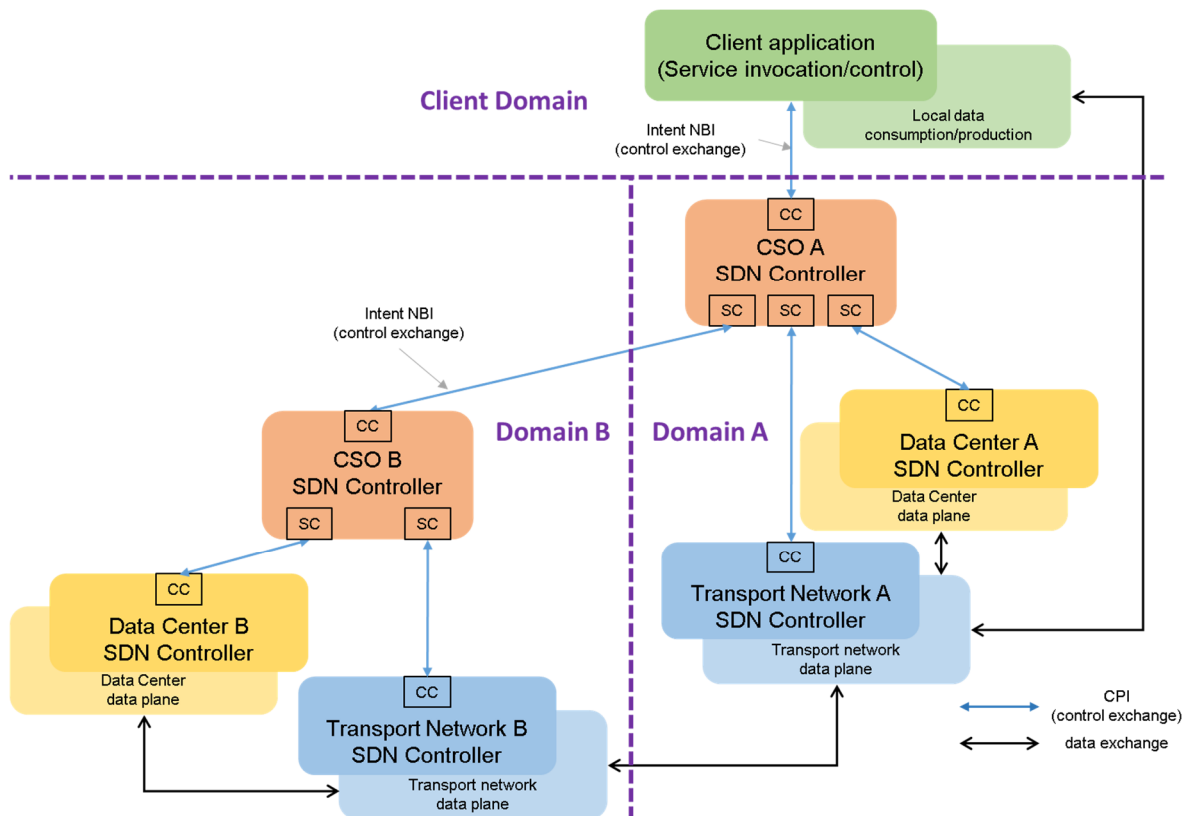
Client application
(Service invocation/control)

Local data
consumption/production

Client Domain

Intent NBI
(control exchange)

CC
CSO A
SDN Controller
SC SC SC

Intent NBI
(control exchange)

CC
CSO B
SDN Controller
SC SC

Domain B

Domain A

CC
Data Center A
SDN Controller
Data Center
data plane

CC
Transport Network A
SDN Controller
Transport network
data plane

CC
Data Center B
SDN Controller
Data Center
data plane

CC
Transport Network B
SDN Controller
Transport network
data plane

CPI
(control exchange)

data exchange